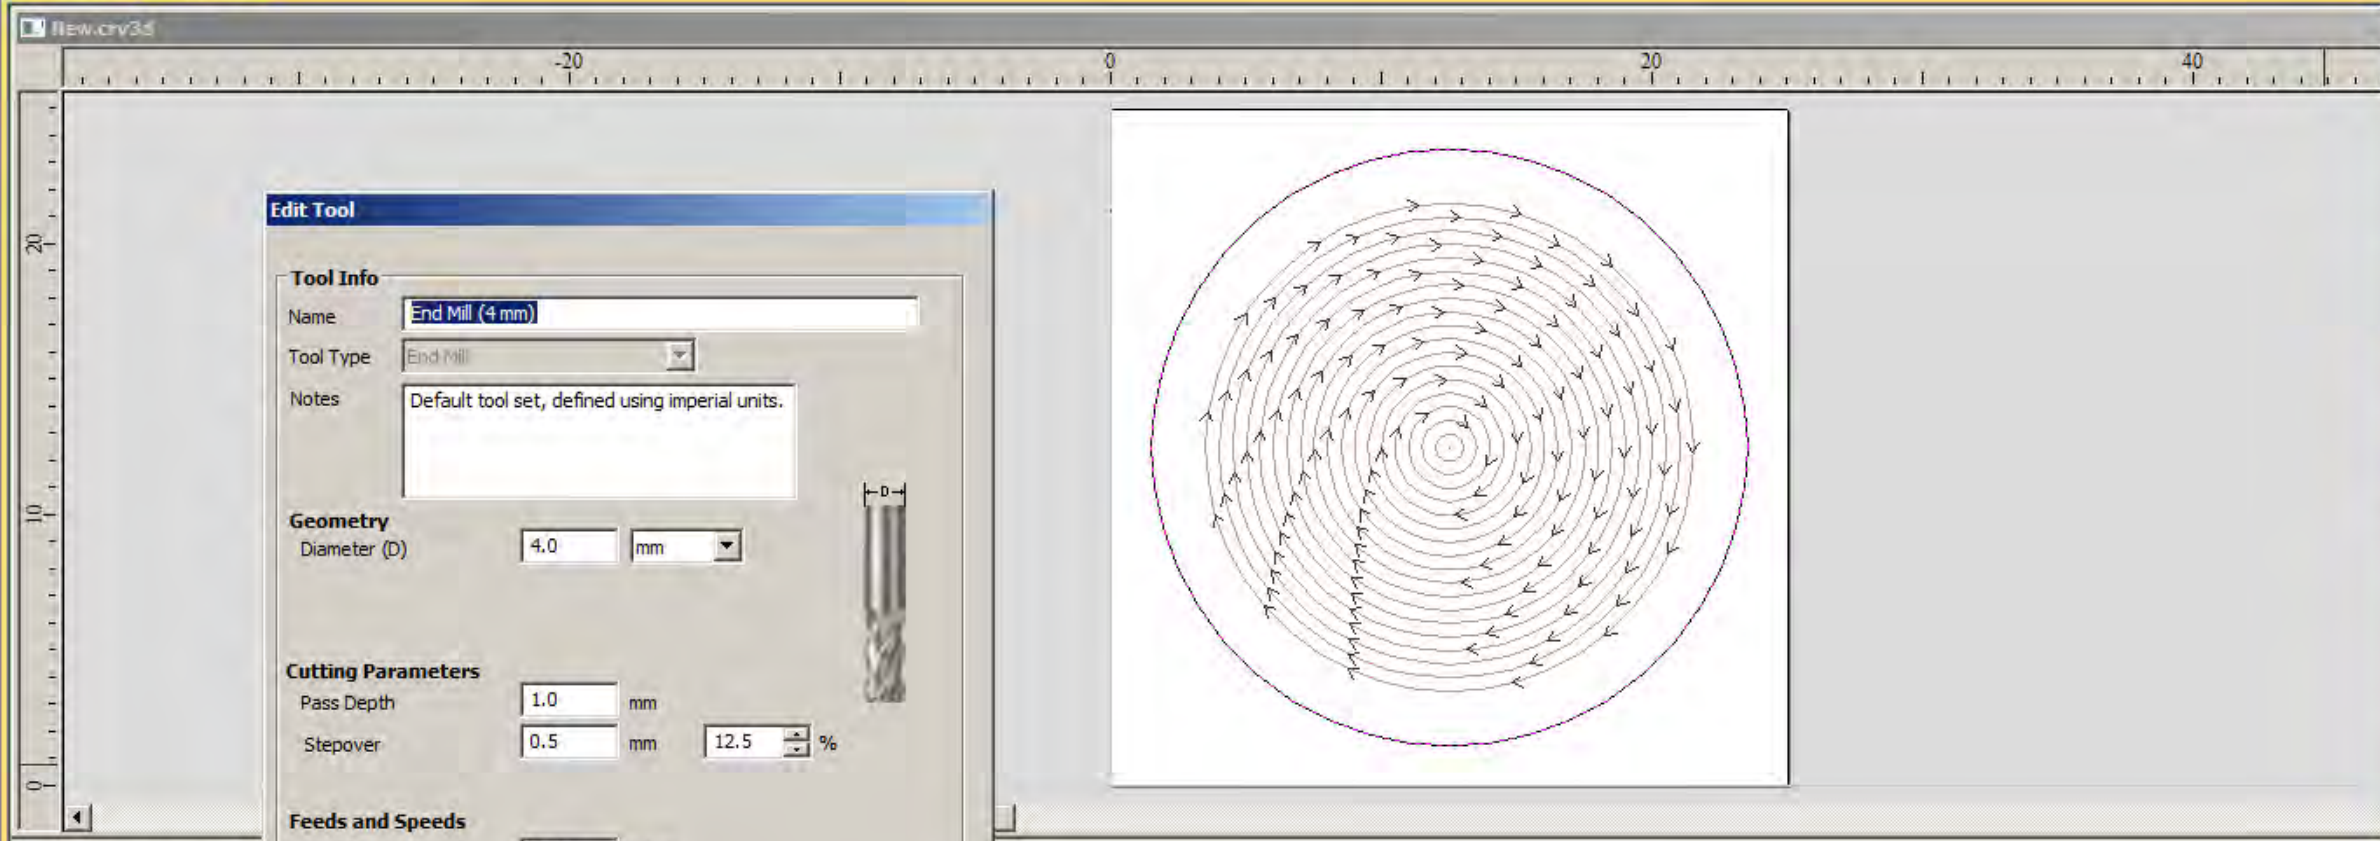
New.crv3d

-20
0
20
40

20
10
0

Edit Tool

Tool Info
Name End Mill (4 mm)
Tool Type End Mill
Notes Default tool set, defined using imperial units.

D

Geometry
Diameter (D) 4.0 mm

Cutting Parameters
Pass Depth 1.0 mm
Stepover 0.5 mm 12.5 %

Feeds and Speeds